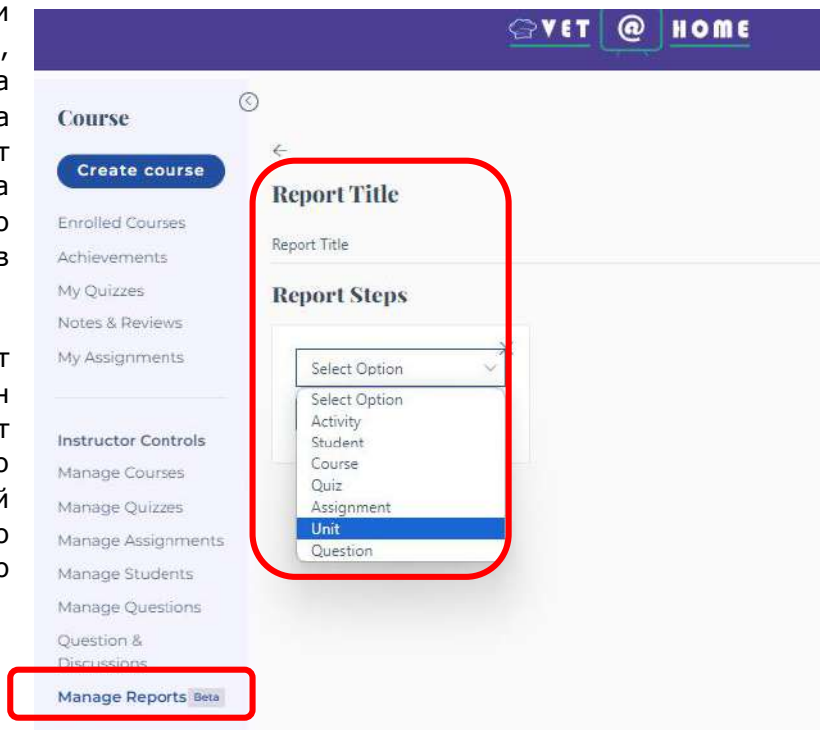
и
,
а
а
т
а
о
в

т
н
т
о
й
о
о

VET @ HOME

Course

Create course

Enrolled Courses
Achievements
My Quizzes
Notes & Reviews
My Assignments

Instructor Controls
Manage Courses
Manage Quizzes
Manage Assignments
Manage Students
Manage Questions
Question & Discussions
Manage Reports Beta

←

Report Title

Report Title

Report Steps

Select Option

Select Option
Activity
Student
Course
Quiz
Assignment
Unit
Question